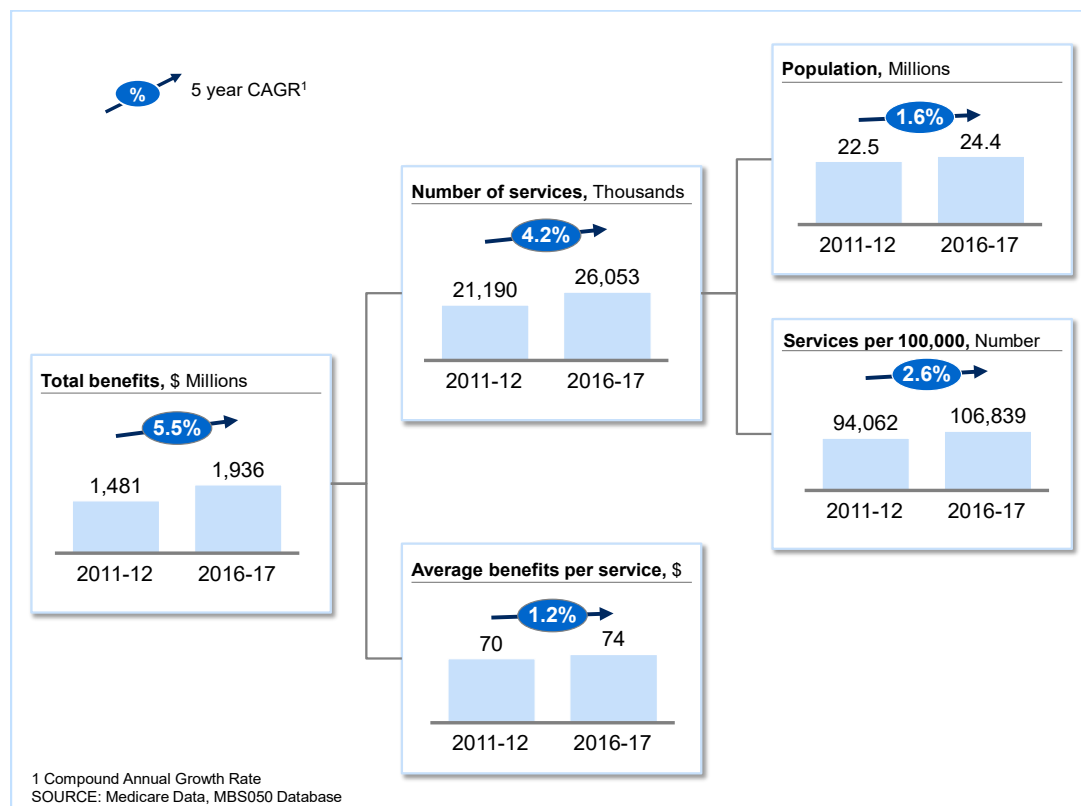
% 5 year CAGR$^1$

Population, Millions

1.6%

22.5 24.4

2011-12 2016-17

Number of services, Thousands

4.2%

21,190 26,053

2011-12 2016-17

Services per 100,000, Number

2.6%

94,062 106,839

2011-12 2016-17

Total benefits, $ Millions

5.5%

1,481 1,936

2011-12 2016-17

Average benefits per service, $

1.2%

70 74

2011-12 2016-17

1 Compound Annual Growth Rate
SOURCE: Medicare Data, MBS050 Database